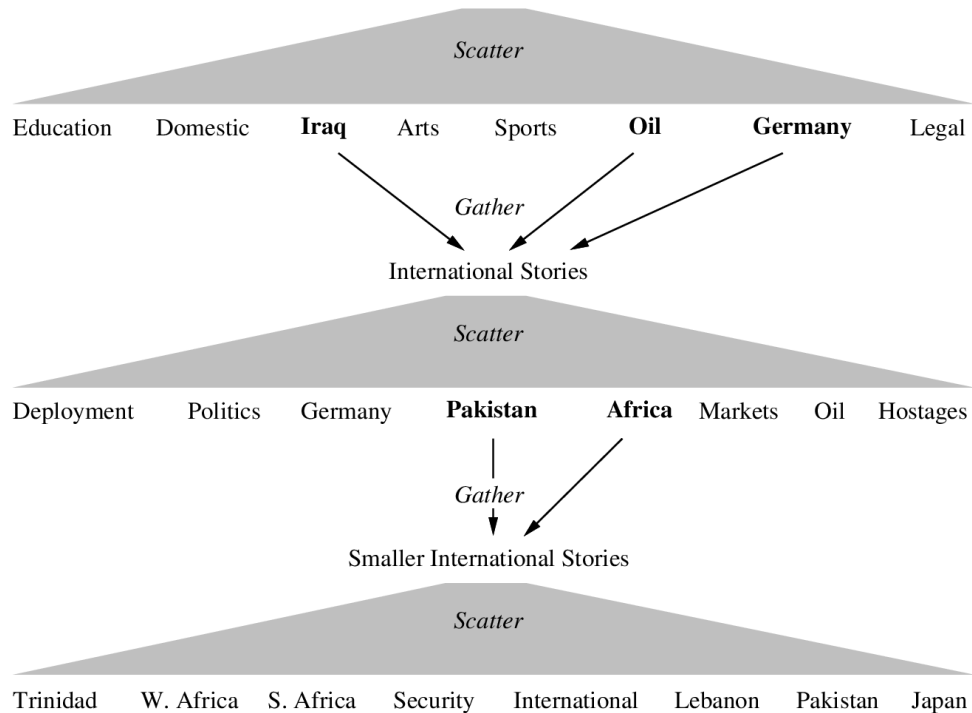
Scatter

Education Domestic **Iraq** Arts Sports **Oil** **Germany** Legal

Gather

International Stories

Scatter

Deployment Politics Germany **Pakistan** **Africa** Markets Oil Hostages

Gather

Smaller International Stories

Scatter

Trinidad W. Africa S. Africa Security International Lebanon Pakistan Japan